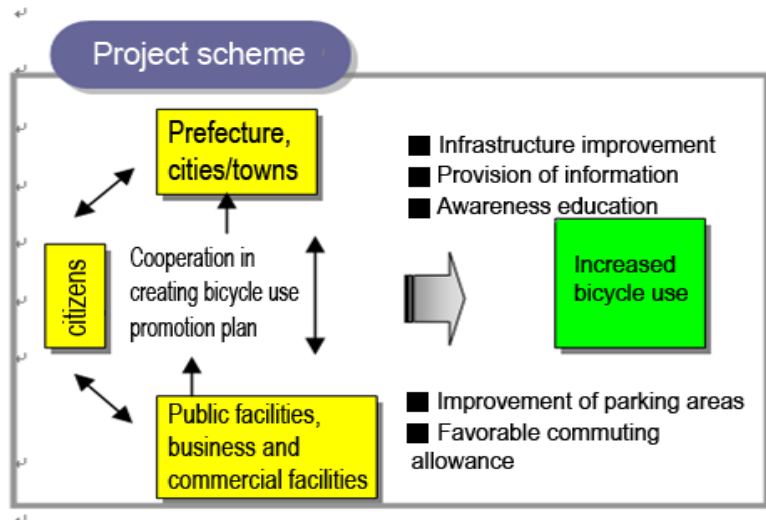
Project scheme

Prefecture, cities/towns

citizens

Cooperation in creating bicycle use promotion plan

Public facilities, business and commercial facilities

■ Infrastructure improvement
■ Provision of information
■ Awareness education

Increased bicycle use

■ Improvement of parking areas
■ Favorable commuting allowance